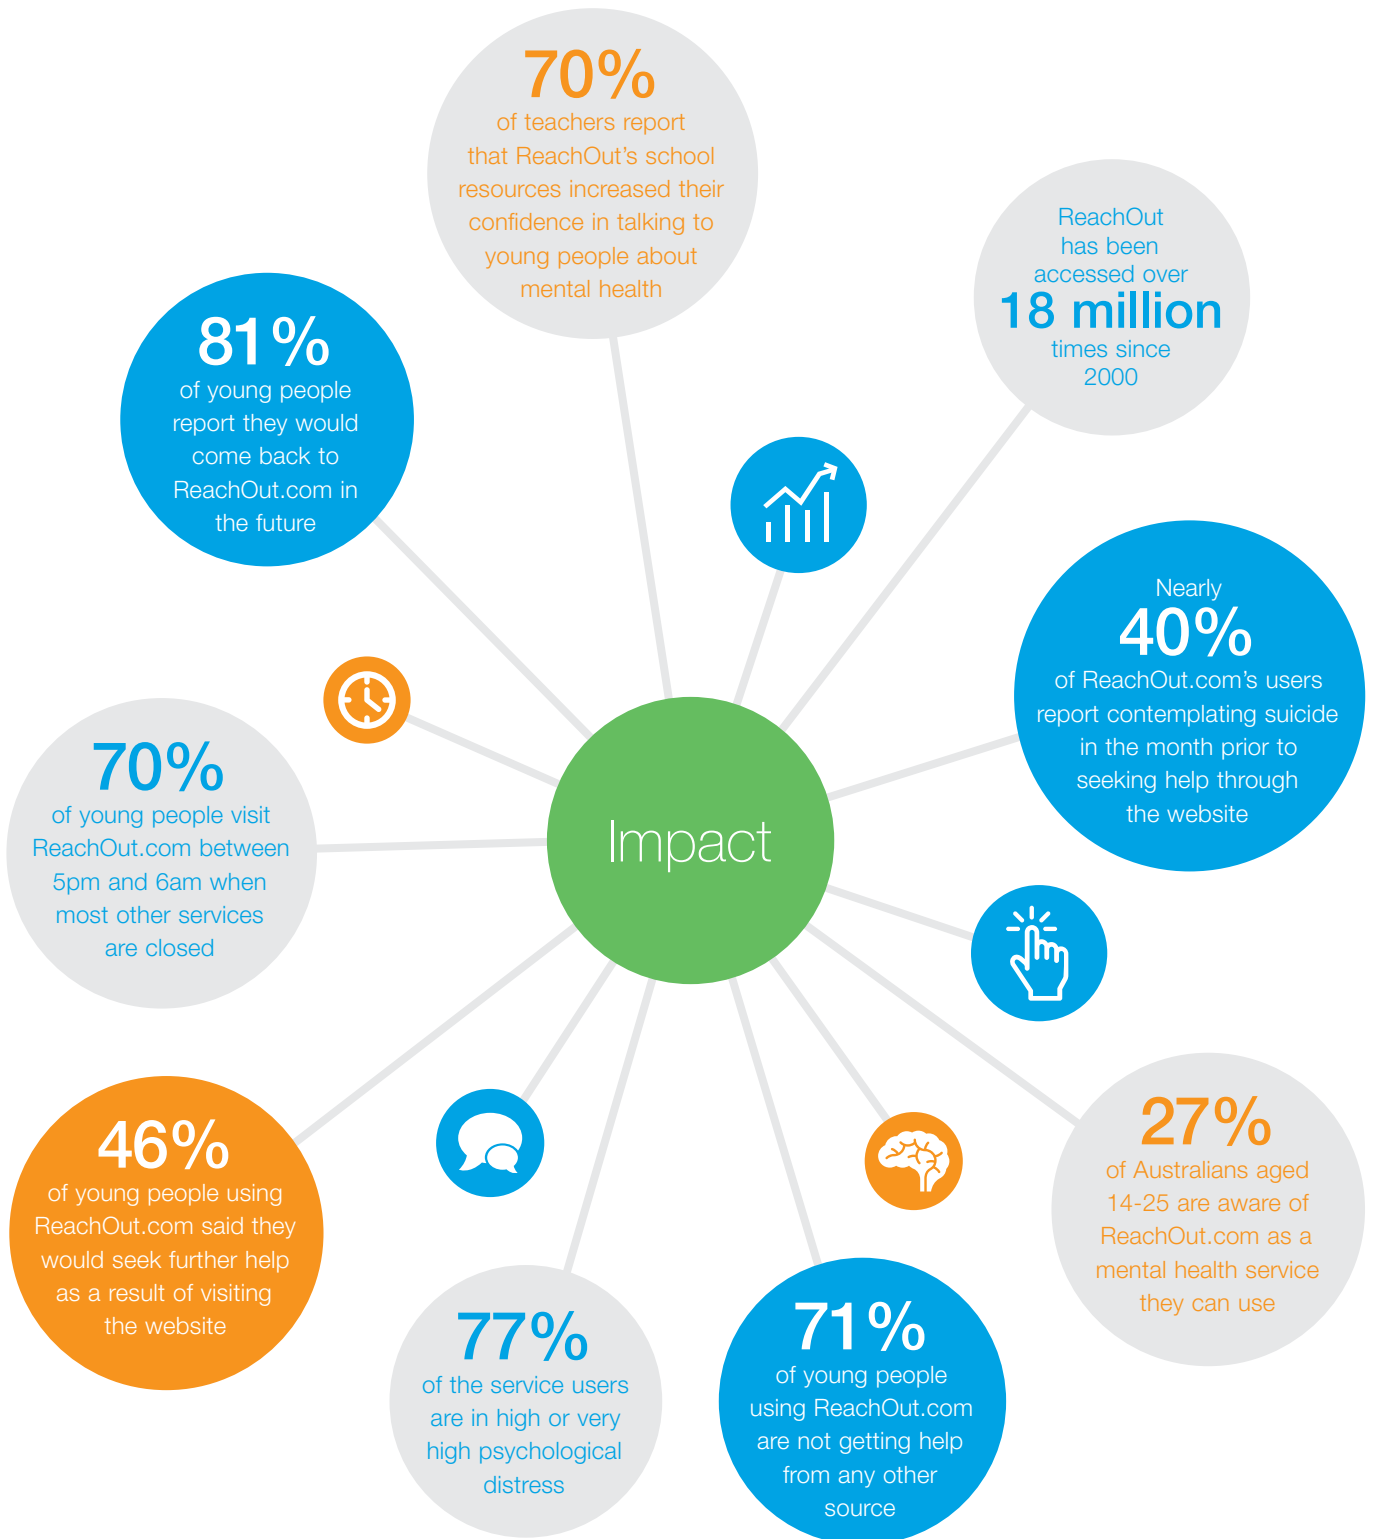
70%
of teachers report that ReachOut's school resources increased their confidence in talking to young people about mental health

ReachOut has been accessed over
18 million
times since 2000

81%
of young people report they would come back to ReachOut.com in the future

Nearly
40%
of ReachOut.com's users report contemplating suicide in the month prior to seeking help through the website

Impact

70%
of young people visit ReachOut.com between 5pm and 6am when most other services are closed

27%
of Australians aged 14-25 are aware of ReachOut.com as a mental health service they can use

46%
of young people using ReachOut.com said they would seek further help as a result of visiting the website

77%
of the service users are in high or very high psychological distress

71%
of young people using ReachOut.com are not getting help from any other source